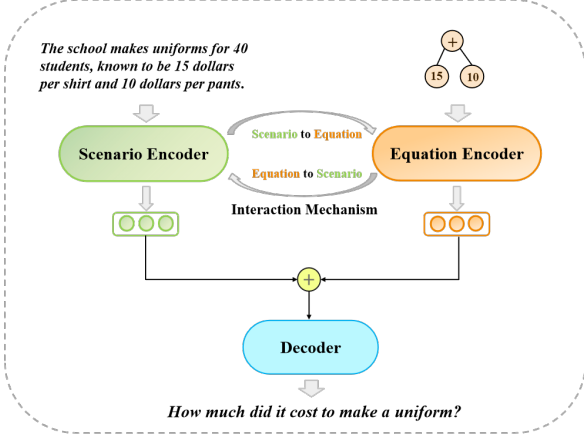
The school makes uniforms for 40 students, known to be 15 dollars per shirt and 10 dollars per pants.

+

15

10

Scenario Encoder

Scenario to Equation

Equation to Scenario

Equation Encoder

Interaction Mechanism

+

Decoder

How much did it cost to make a uniform?